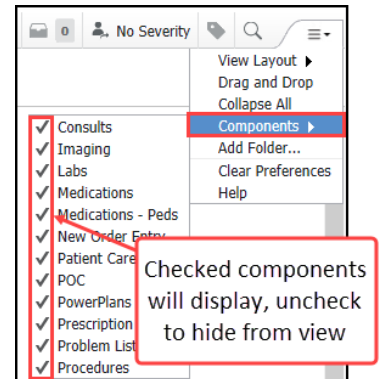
0 No Severity

View Layout
Drag and Drop
Collapse All
Components
Add Folder...
Clear Preferences
Help

✓ Consults
✓ Imaging
✓ Labs
✓ Medications
✓ Medications - Peds
✓ New Order Entry
✓ Patient Care
✓ POC
✓ PowerPlans
✓ Prescription
✓ Problem List
✓ Procedures

Checked components will display, uncheck to hide from view